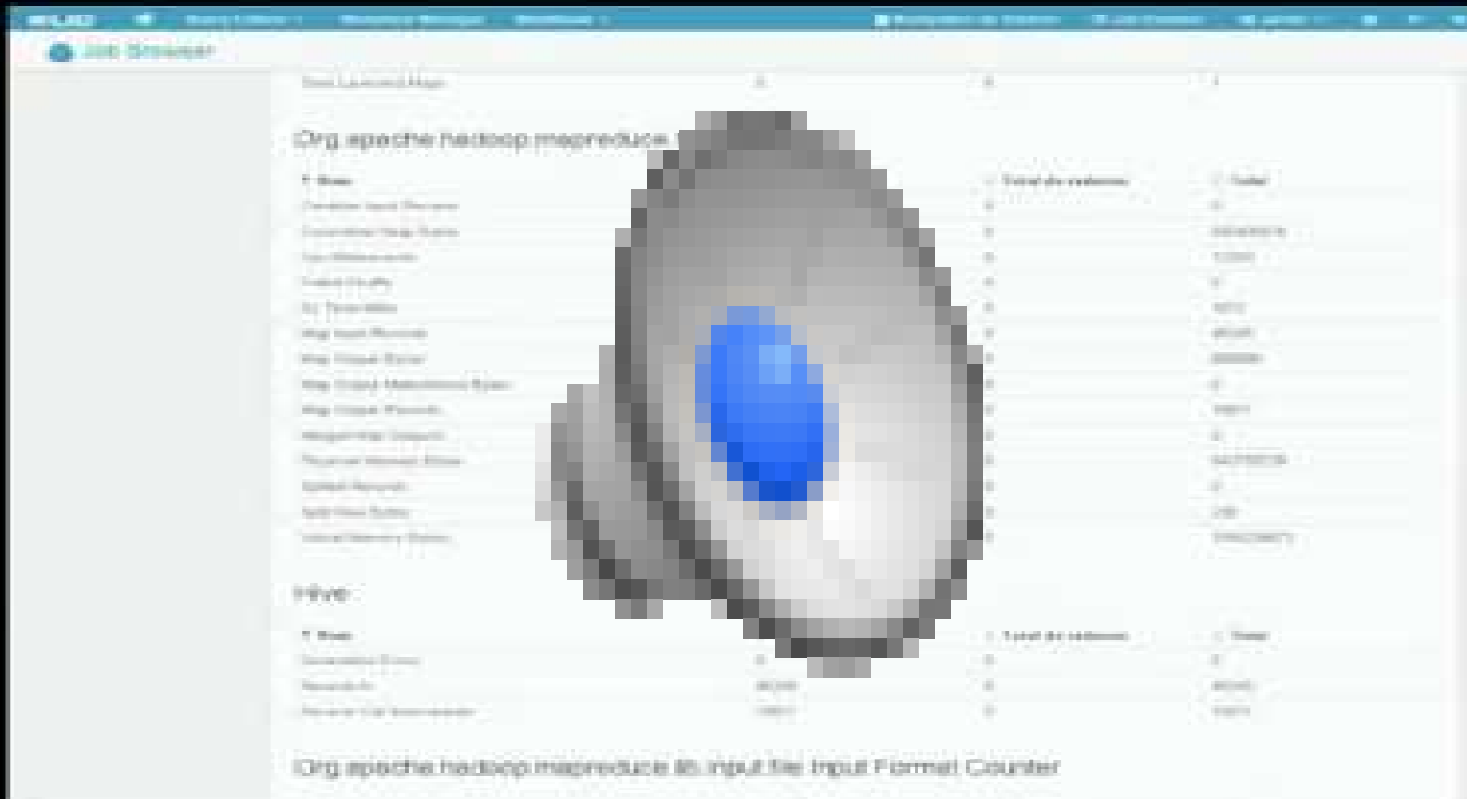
Job Browser

Org apache hadoop mapreduce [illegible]

| Nom | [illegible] | Total de reducers | Total |
|---|---|---|---|
| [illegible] | | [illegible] | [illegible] |
| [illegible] | | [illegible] | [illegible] |
| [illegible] | | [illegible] | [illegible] |

Hive

| Nom | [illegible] | Total de reducers | Total |
|---|---|---|---|
| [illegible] | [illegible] | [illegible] | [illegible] |
| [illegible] | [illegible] | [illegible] | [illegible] |
| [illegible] | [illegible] | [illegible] | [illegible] |

Org apache hadoop mapreduce lib input file Input Format Counter